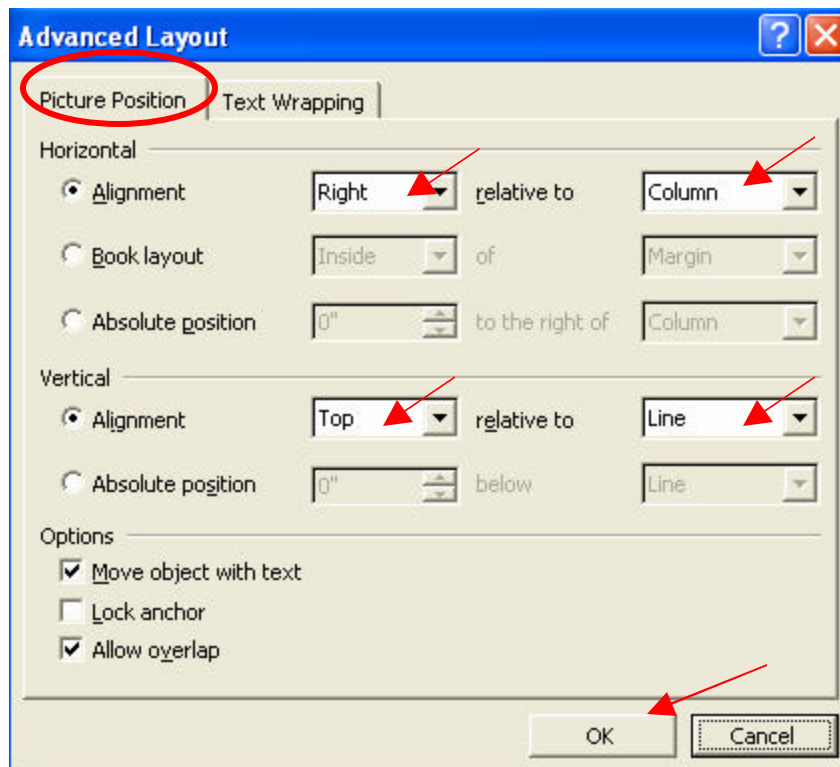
Advanced Layout

Picture Position
Text Wrapping

Horizontal
Alignment
Right
relative to
Column
Book layout
Inside
of
Margin
Absolute position
0"
to the right of
Column

Vertical
Alignment
Top
relative to
Line
Absolute position
0"
below
Line

Options
Move object with text
Lock anchor
Allow overlap

OK
Cancel